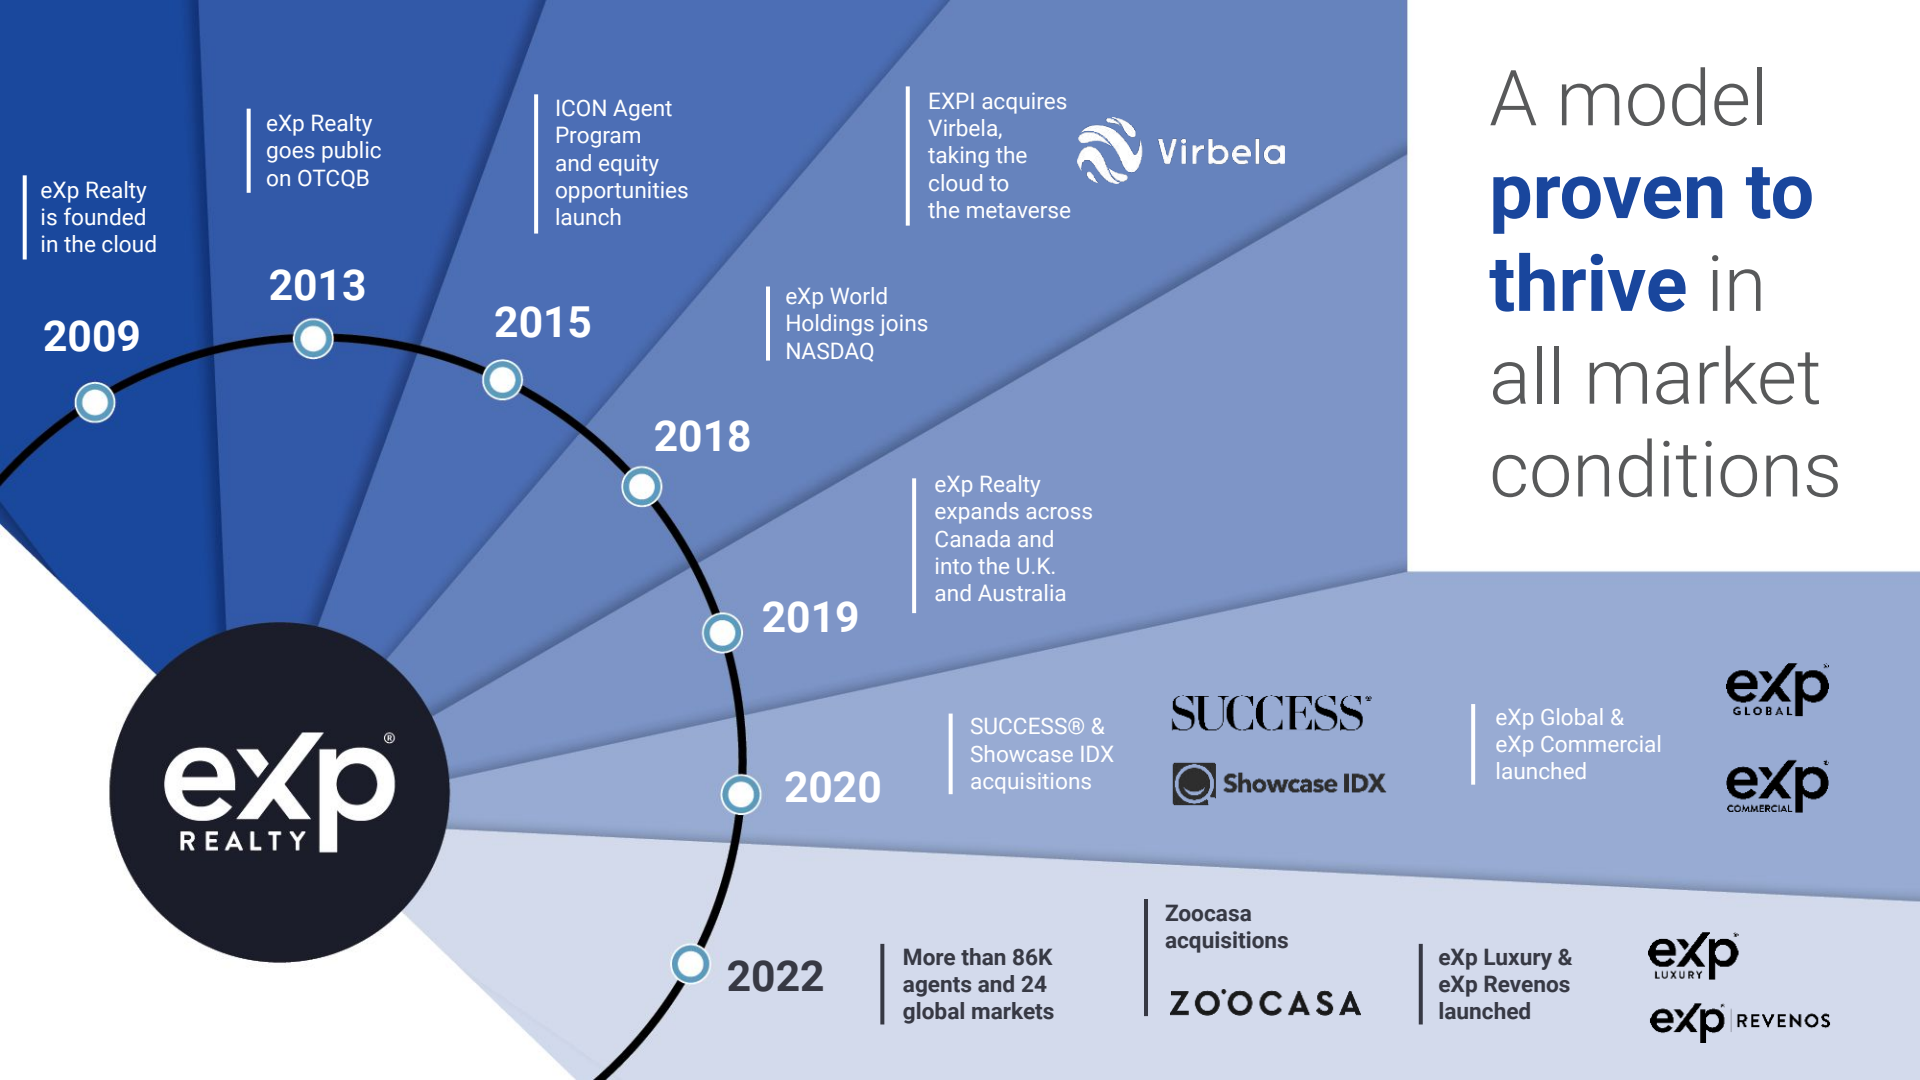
A model proven to thrive in all market conditions

eXp Realty is founded in the cloud

2009

eXp Realty goes public on OTCQB

2013

ICON Agent Program and equity opportunities launch

2015

EXPI acquires Virbela, taking the cloud to the metaverse

Virbela

eXp World Holdings joins NASDAQ

2018

eXp Realty expands across Canada and into the U.K. and Australia

2019

SUCCESS® & Showcase IDX acquisitions

SUCCESS

Showcase IDX

eXp Global & eXp Commercial launched

eXp GLOBAL

eXp COMMERCIAL

2020

2022

More than 86K agents and 24 global markets

Zoocasa acquisitions

ZOOCASA

eXp Luxury & eXp Revenos launched

eXp LUXURY

eXp REVENOS

eXp REALTY®